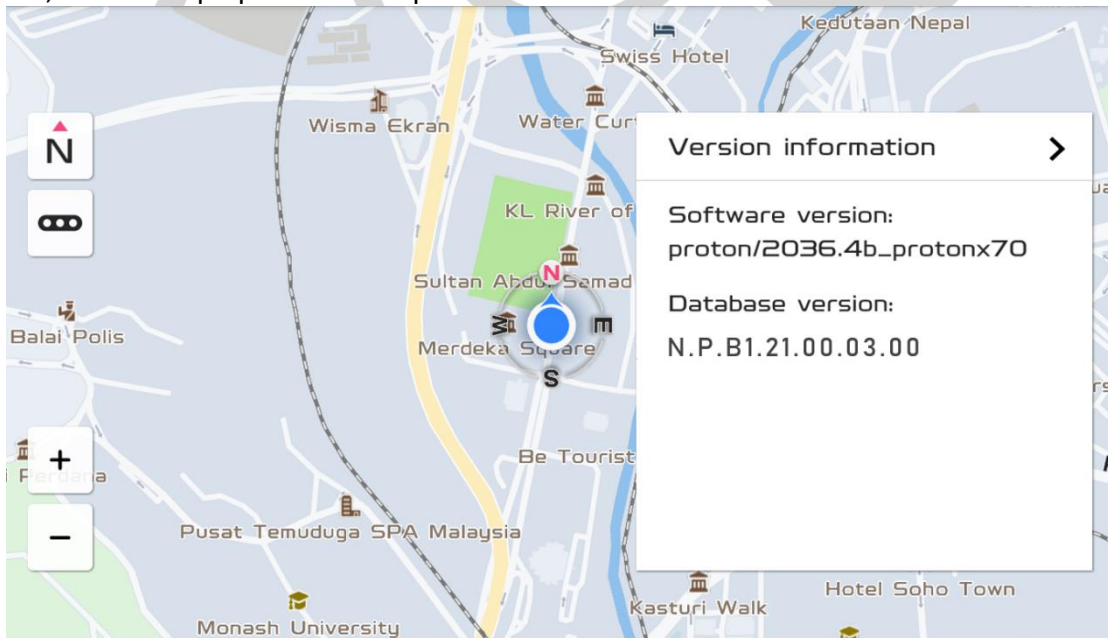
Kedutaan Nepal
Swiss Hotel
Wisma Ekran
Water Cur
N
KL River of
Sultan Abdul Samad
N
W
E
S
Balai Polis
Merdeka Square
Be Tourist
+
Perdana
−
Pusat Temuduga SPA Malaysia
Hotel Soho Town
Kasturi Walk
Monash University

Version information
Software version:
proton/2036.4b_protonx70
Database version:
N.P.B1.21.00.03.00